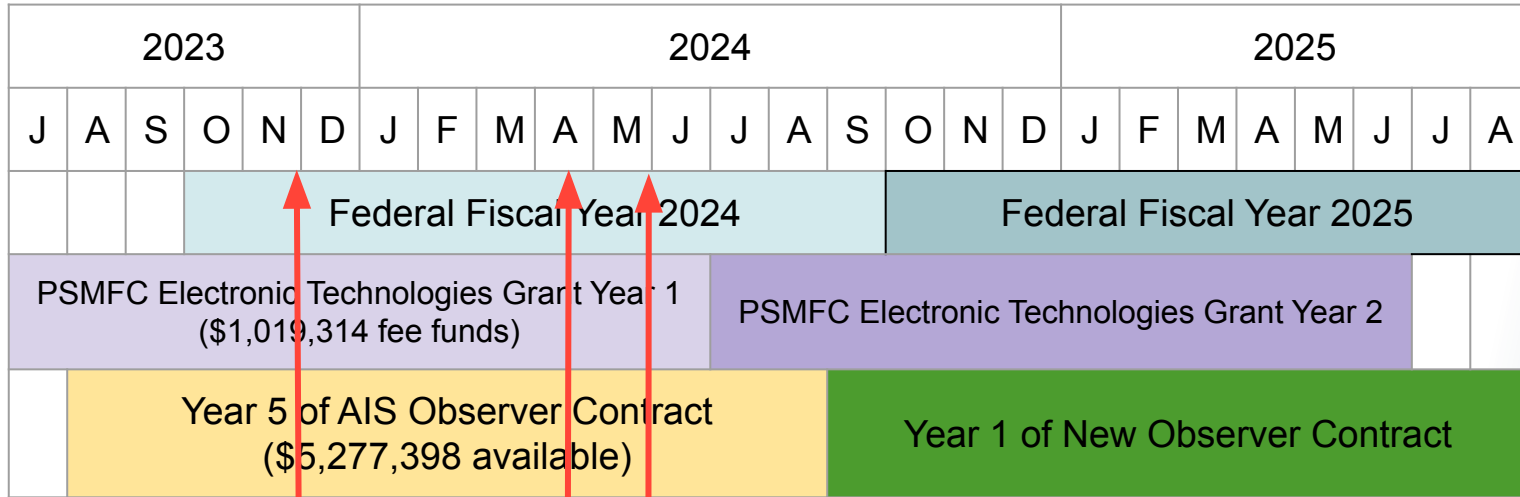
| 2023 | | | | | | 2024 | | | | | | | | | | | | 2025 | | | | | | | |
|---|---|---|---|---|---|---|---|---|---|---|---|---|---|---|---|---|---|---|---|---|---|---|---|---|---|
| J | A | S | O | N | D | J | F | M | A | M | J | J | A | S | O | N | D | J | F | M | A | M | J | J | A |

Federal Fiscal Year 2024

Federal Fiscal Year 2025

PSMFC Electronic Technologies Grant Year 1 ($1,019,314 fee funds)

PSMFC Electronic Technologies Grant Year 2

Year 5 of AIS Observer Contract ($5,277,398 available)

Year 1 of New Observer Contract